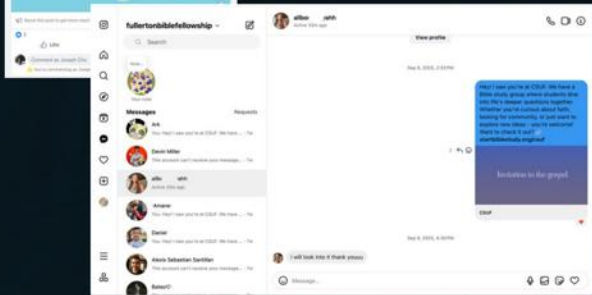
Repost this post to get more reach

1

Like

Comment as Joseph Cho

You're commenting as Joseph

fullertonbiblefellowship

Search

Your note

Messages

Requests

Ark

You: Hey! I saw you're at CSUF. We have a · 1w

Devin Miller

This account can't receive your message. · 1w

albo rahh

Active 20m ago

Amaree

You: Hey! I saw you're at CSUF. We have · 1w

Daniel

You: Hey! I saw you're at CSUF. We have · 1w

Alexis Sebastian Santillan

You: Hey! I saw you're at CSUF. We have · 1w

BakerO

You: Hey! I saw you're at CSUF. We have · 1w

albo rahh

Active 20m ago

View profile

Sep 8, 2025, 2:33 PM

Hey! I saw you're at CSUF. We have a Bible study group where students dive into life's deeper questions together. Whether you're curious about faith, looking for community, or just want to explore new ideas - you're welcome! Want to check it out? startbiblestudy.org/csuf

Invitation to the gospel

CSUF

Sep 8, 2025, 4:33 PM

I will look into it thank youuu

Message...